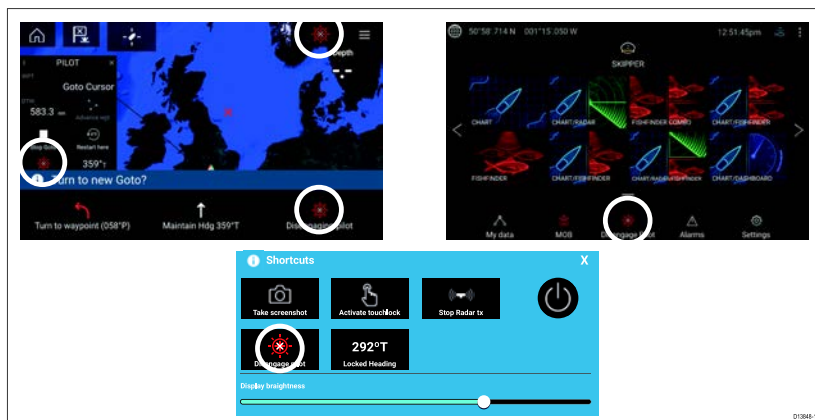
PILOT
Goto Cursor
583.3
Restart here
359°T
Depth
Turn to new Goto?
Turn to waypoint (058°P)
Maintain Hdg 359°T
Disengage pilot

50°58.714 N 001°15.050 W
12:51:45pm
SKIPPER
CHART
CHART/RADAR
FISHFINDER COMBO
CHART/FISHFINDER
FISHFINDER
CHART/FISHFINDER
CHART/RADAR/FISHFINDER
CHART/DASHBOARD
My data
MOB
Disengage Pilot
Alarms
Settings

Shortcuts
X
Take screenshot
Activate touchlock
Stop Radar tx
Disengage pilot
292°T
Locked Heading
Display brightness

D13848-1